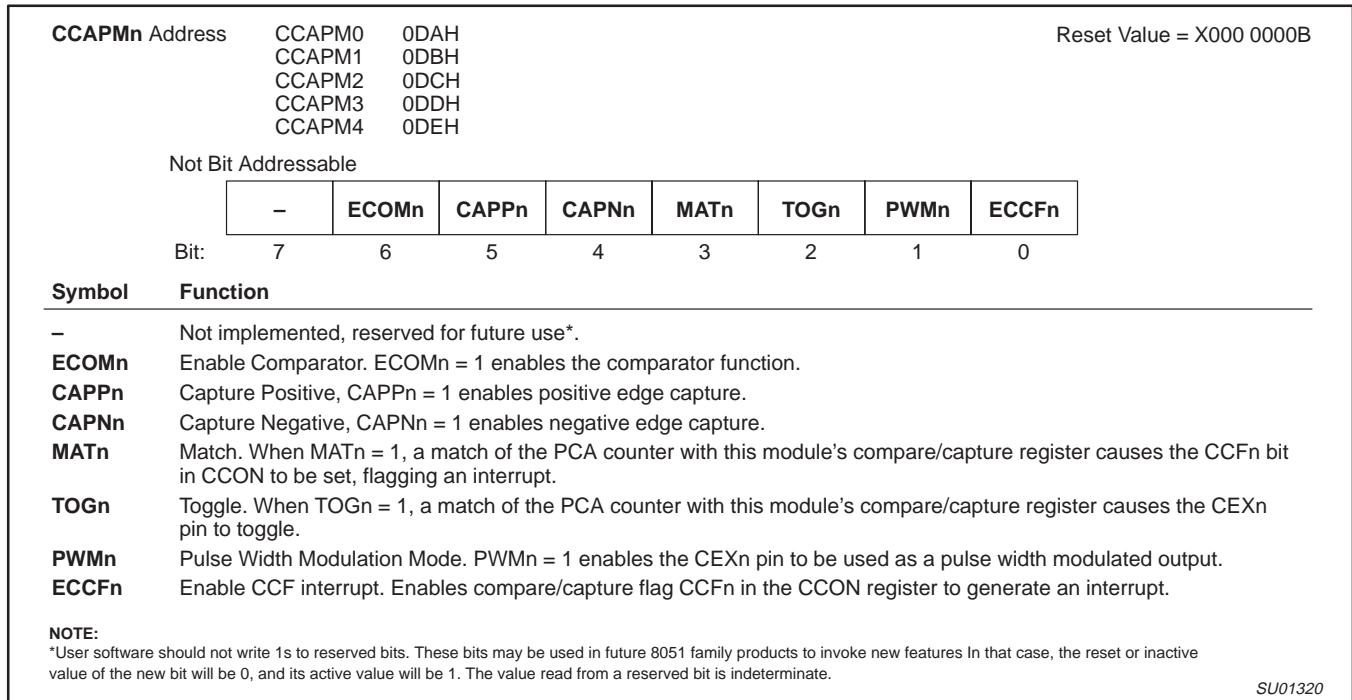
**CCAPMn** Address CCAPM0 0DAH
CCAPM1 0DBH
CCAPM2 0DCH
CCAPM3 0DDH
CCAPM4 0DEH

Reset Value = X000 0000B

Not Bit Addressable

| | – | ECOMn | CAPPn | CAPNn | MATn | TOGn | PWMn | ECCFn |
|---|---|---|---|---|---|---|---|---|
| Bit: | 7 | 6 | 5 | 4 | 3 | 2 | 1 | 0 |

| Symbol | Function |
|---|---|
| – | Not implemented, reserved for future use*. |
| ECOMn | Enable Comparator. ECOMn = 1 enables the comparator function. |
| CAPPn | Capture Positive, CAPPn = 1 enables positive edge capture. |
| CAPNn | Capture Negative, CAPNn = 1 enables negative edge capture. |
| MATn | Match. When MATn = 1, a match of the PCA counter with this module's compare/capture register causes the CCFn bit in CCON to be set, flagging an interrupt. |
| TOGn | Toggle. When TOGn = 1, a match of the PCA counter with this module's compare/capture register causes the CEXn pin to toggle. |
| PWMn | Pulse Width Modulation Mode. PWMn = 1 enables the CEXn pin to be used as a pulse width modulated output. |
| ECCFn | Enable CCF interrupt. Enables compare/capture flag CCFn in the CCON register to generate an interrupt. |

NOTE:
*User software should not write 1s to reserved bits. These bits may be used in future 8051 family products to invoke new features In that case, the reset or inactive value of the new bit will be 0, and its active value will be 1. The value read from a reserved bit is indeterminate.

SU01320